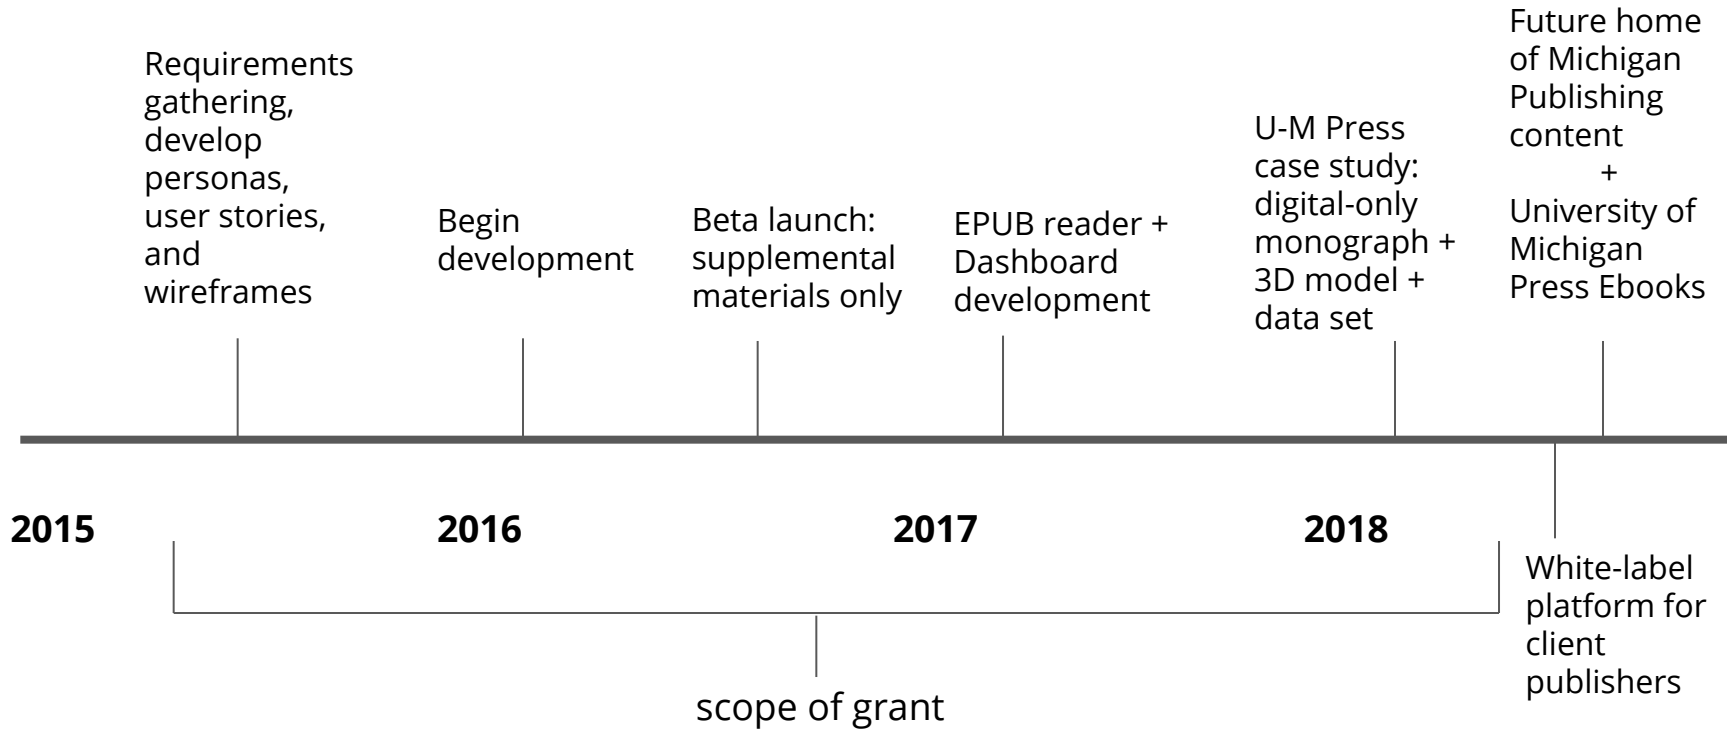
Requirements gathering, develop personas, user stories, and wireframes

Begin development

Beta launch: supplemental materials only

EPUB reader + Dashboard development

U-M Press case study: digital-only monograph + 3D model + data set

Future home of Michigan Publishing content + University of Michigan Press Ebooks

2015

2016

2017

2018

White-label platform for client publishers

scope of grant